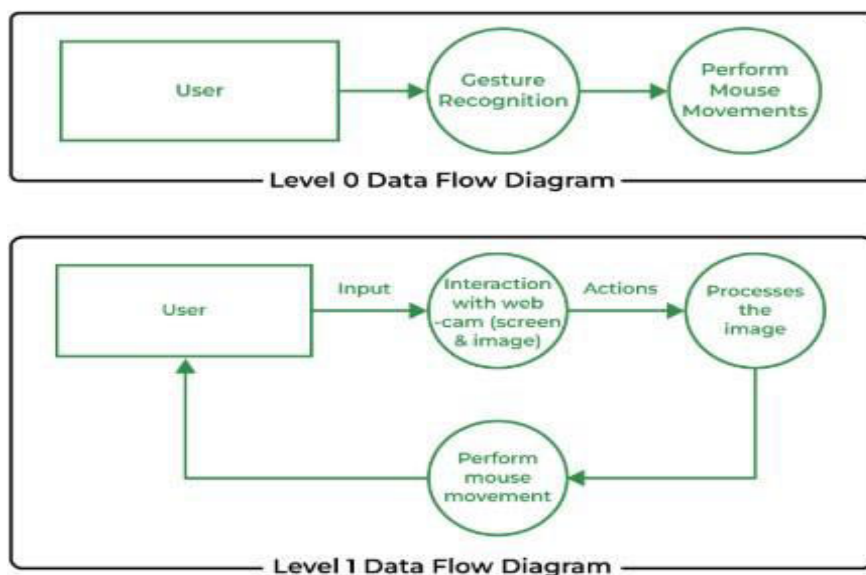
User

Gesture Recognition

Perform Mouse Movements

Level 0 Data Flow Diagram

User

Input

Interaction with web -cam (screen & image)

Actions

Processes the image

Perform mouse movement

Level 1 Data Flow Diagram